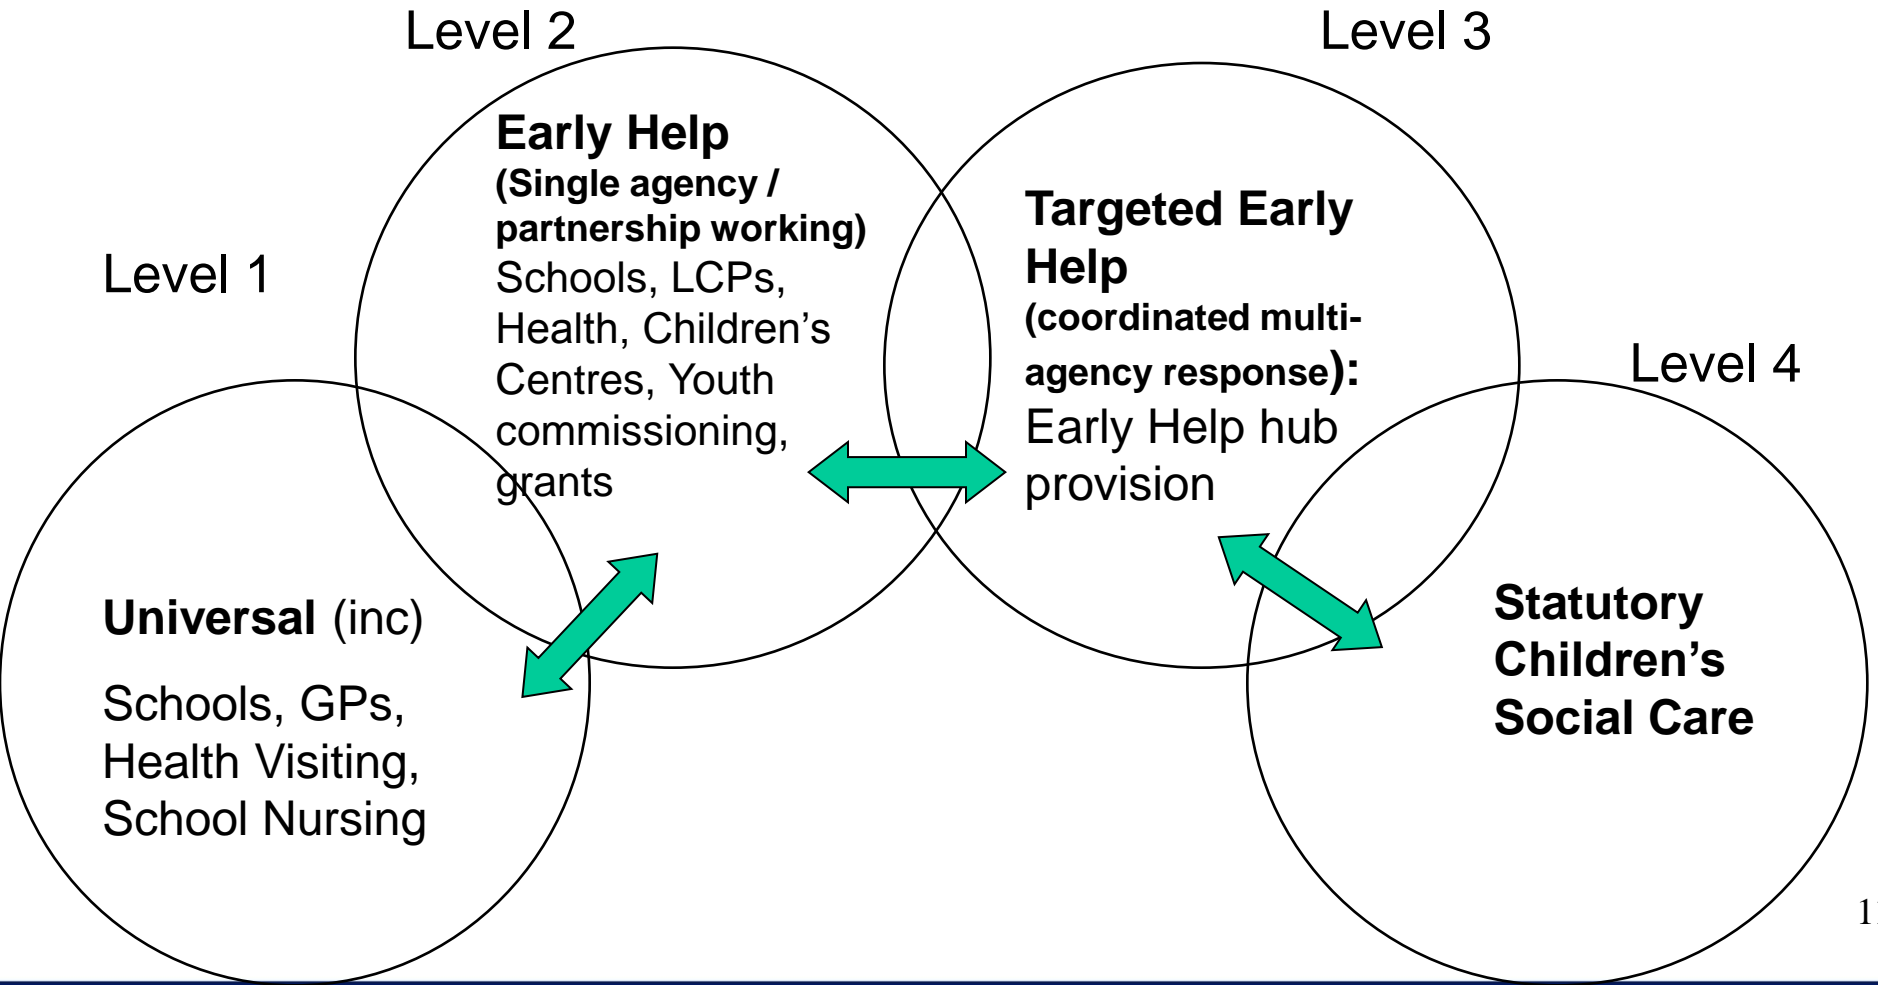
Level 2

Level 3

Early Help
(Single agency / partnership working)
Schools, LCPs, Health, Children's Centres, Youth commissioning, grants

Targeted Early Help
(coordinated multi-agency response):
Early Help hub provision

Level 1

Level 4

Universal (inc)

Schools, GPs, Health Visiting, School Nursing

Statutory Children's Social Care

1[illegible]